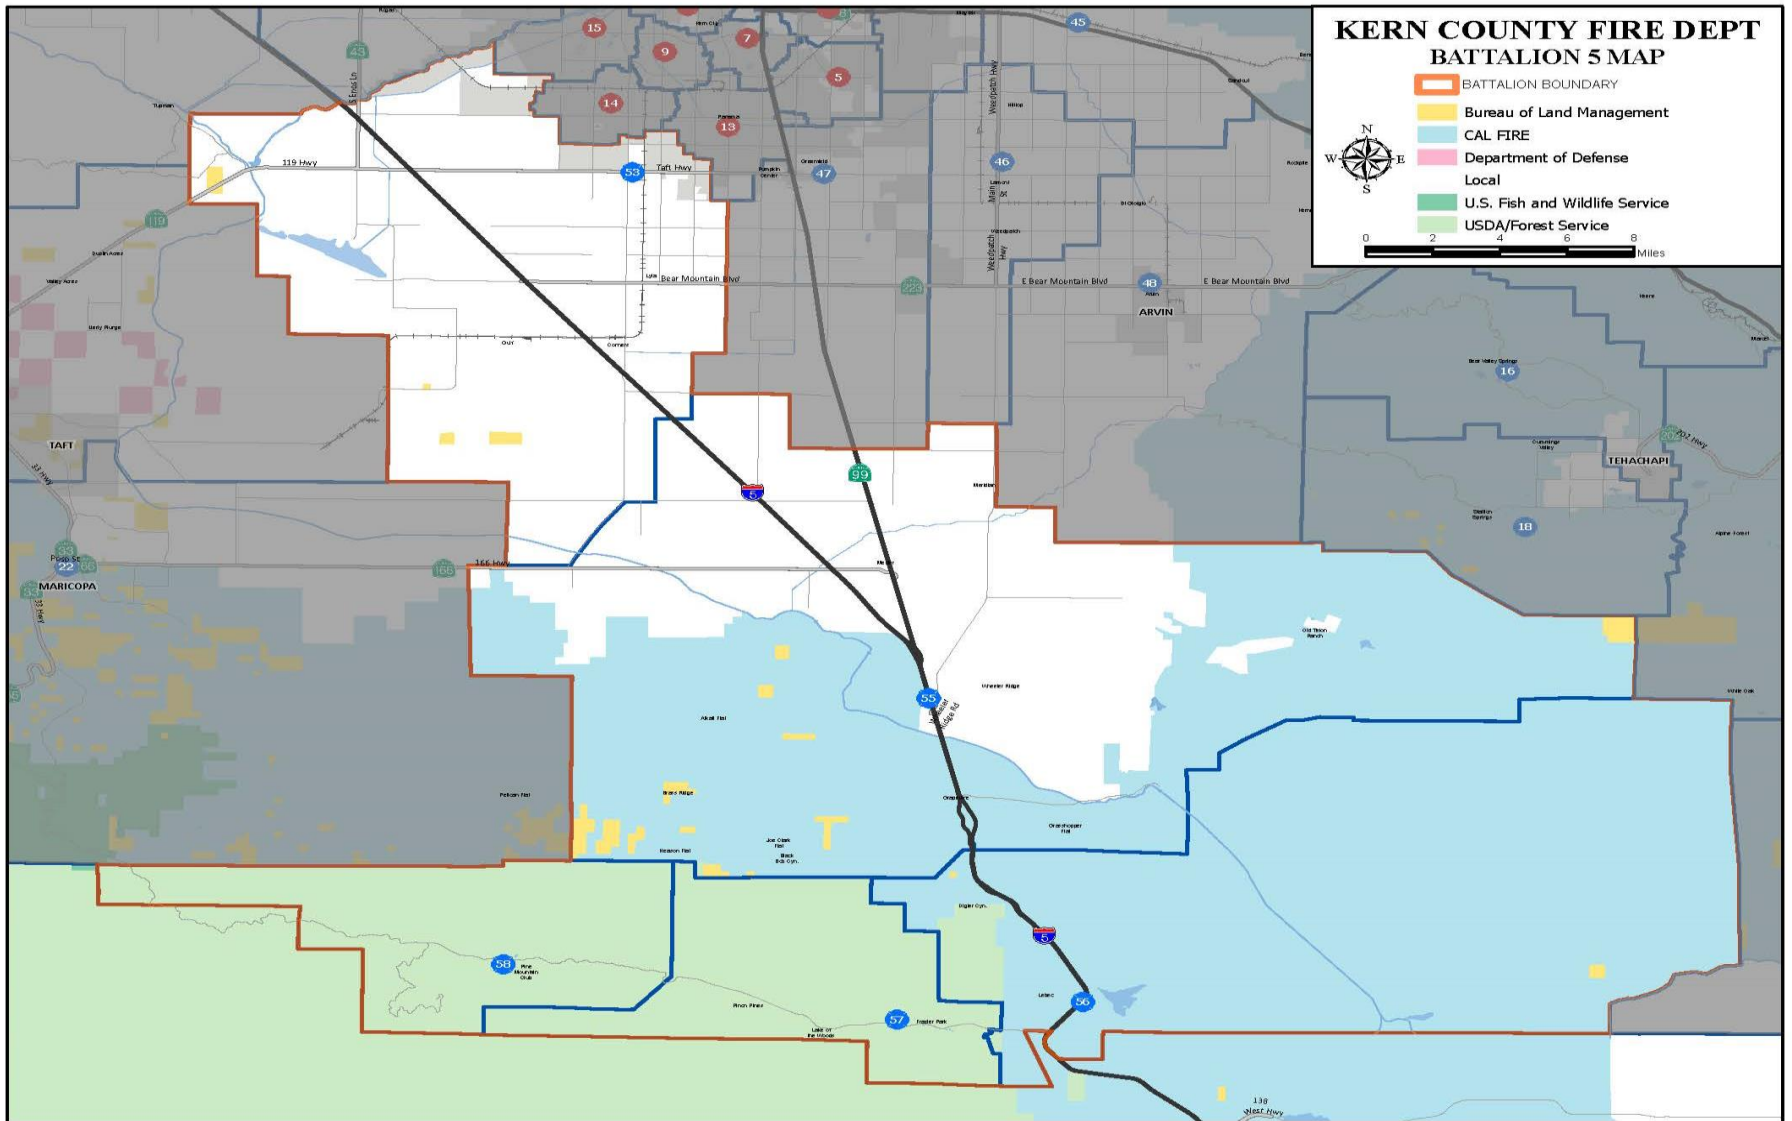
KERN COUNTY FIRE DEPT
BATTALION 5 MAP

BATTALION BOUNDARY
Bureau of Land Management
CAL FIRE
Department of Defense
Local
U.S. Fish and Wildlife Service
USDA/Forest Service

N
W E
S

0 2 4 6 8
Miles

15
9
7
5
14
13
45
43
119 Hwy
Taft Hwy
53
47
46
119
Bear Mountain Blvd
223
E Bear Mountain Blvd
48
E Bear Mountain Blvd
ARVIN
16
TAFT
5
99
TEHACHAPI
202
18
22
MARICOPA
166
166 Hwy
33
55
Wheeler Ridge
Grapevine
58
57
56
5
138
West Hwy